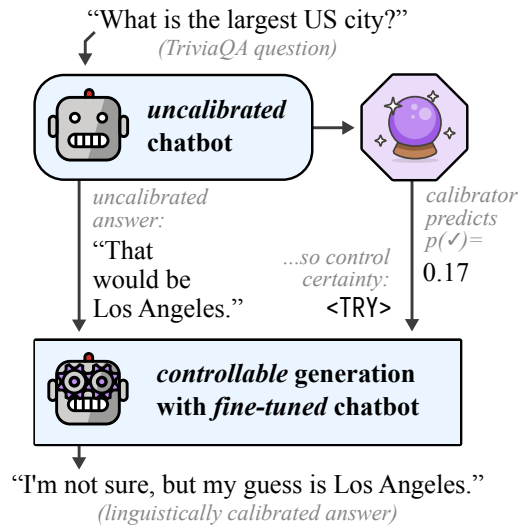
"What is the largest US city?"
(TriviaQA question)

uncalibrated chatbot

uncalibrated answer:
"That would be Los Angeles."

calibrator predicts $p(✓)=$
0.17

...so control certainty:
<TRY>

controllable generation with fine-tuned chatbot

"I'm not sure, but my guess is Los Angeles."
(linguistically calibrated answer)